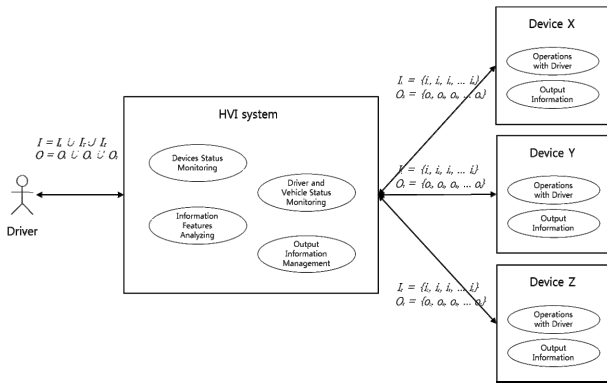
Device X

Operations with Driver

Output Information

$I_x = \{i_1, i_2, i_3, \ldots i_n\}$
$O_x = \{o_1, o_2, o_3, \ldots o_n\}$

HVI system

$I = I_x \cup I_y \cup I_z$
$O = O_x \cup O_y \cup O_z$

Devices Status Monitoring

Driver and Vehicle Status Monitoring

Information Features Analyzing

Output Information Management

Driver

Device Y

$I_y = \{i_1, i_2, i_3, \ldots i_n\}$
$O_y = \{o_1, o_2, o_3, \ldots o_n\}$

Operations with Driver

Output Information

$I_z = \{i_1, i_2, i_3, \ldots i_n\}$
$O_z = \{o_1, o_2, o_3, \ldots o_n\}$

Device Z

Operations with Driver

Output Information